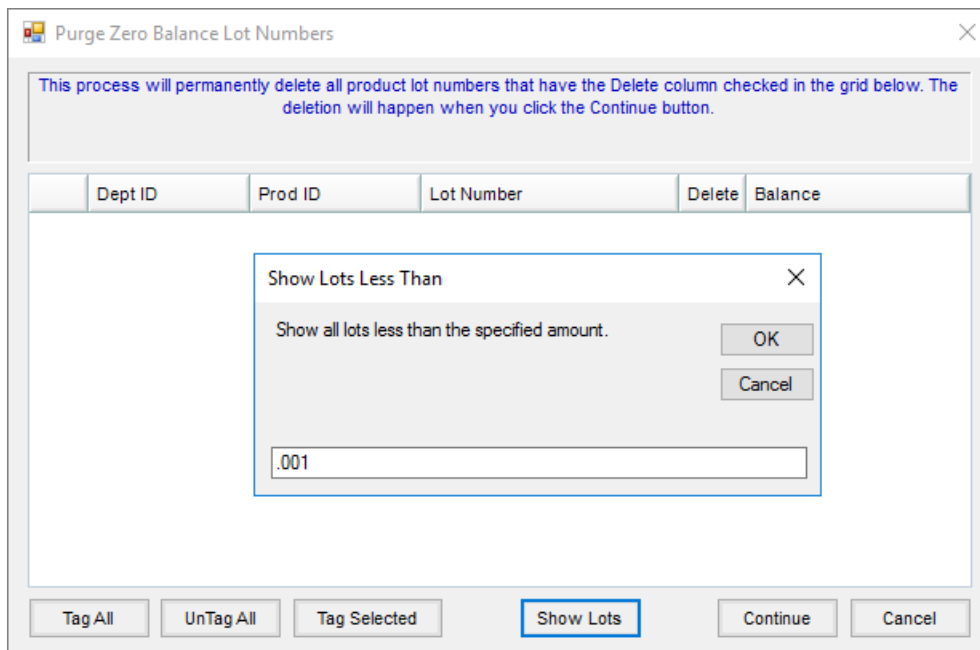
Purge Zero Balance Lot Numbers

This process will permanently delete all product lot numbers that have the Delete column checked in the grid below. The deletion will happen when you click the Continue button.

| | Dept ID | Prod ID | Lot Number | Delete | Balance |
|---|---|---|---|---|---|

Show Lots Less Than

Show all lots less than the specified amount.

OK

Cancel

.001

Tag All

UnTag All

Tag Selected

Show Lots

Continue

Cancel